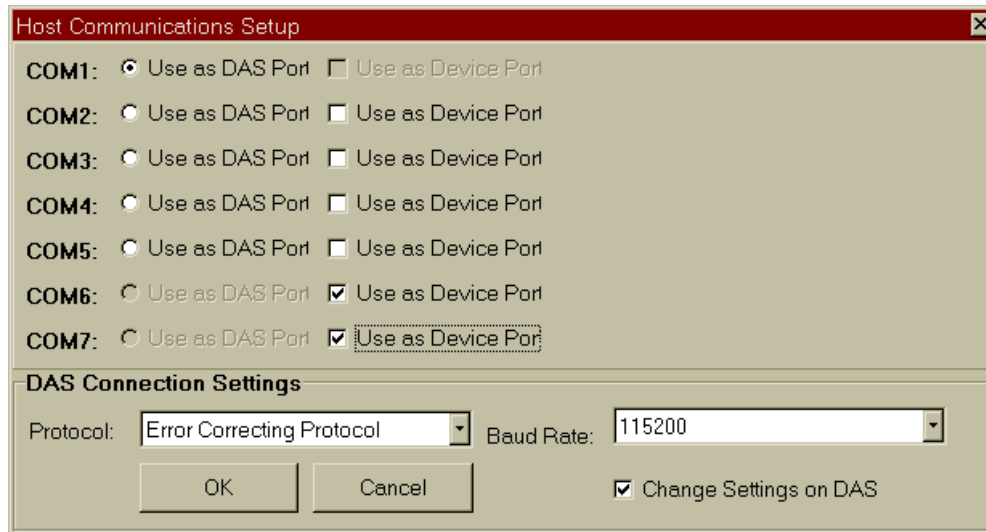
Host Communications Setup

COM1: Use as DAS Port Use as Device Port

COM2: Use as DAS Port Use as Device Port

COM3: Use as DAS Port Use as Device Port

COM4: Use as DAS Port Use as Device Port

COM5: Use as DAS Port Use as Device Port

COM6: Use as DAS Port Use as Device Port

COM7: Use as DAS Port Use as Device Por

DAS Connection Settings

Protocol: Error Correcting Protocol Baud Rate: 115200

OK Cancel Change Settings on DAS